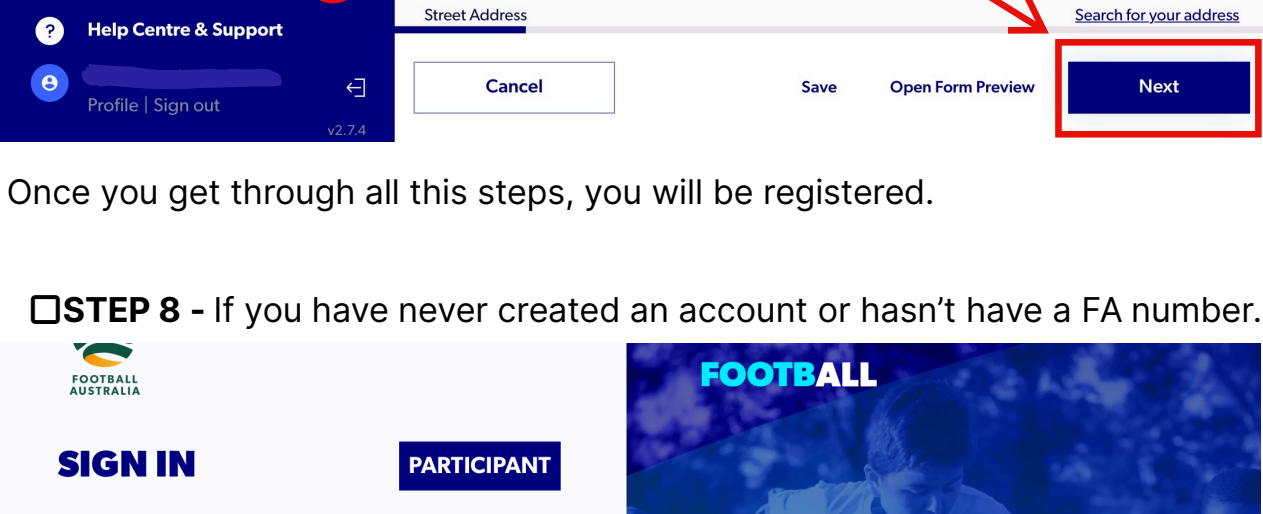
Help Centre & Support

Profile | Sign out

v2.7.4

Street Address

Search for your address

Cancel

Save

Open Form Preview

Next

Once you get through all this steps, you will be registered.

☐STEP 8 - If you have never created an account or hasn't have a FA number.

FOOTBALL AUSTRALIA

SIGN IN

PARTICIPANT

FOOTBALL